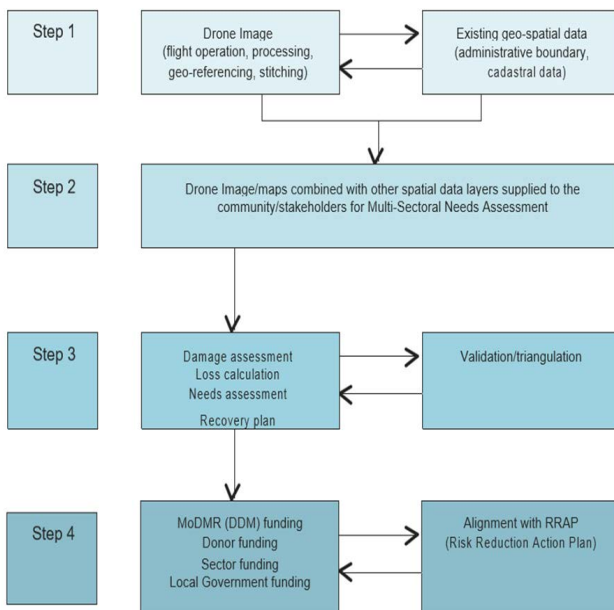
Step 1

Drone Image
(flight operation, processing, geo-referencing, stitching)

Existing geo-spatial data
(administrative boundary, cadastral data)

Step 2

Drone Image/maps combined with other spatial data layers supplied to the community/stakeholders for Multi-Sectoral Needs Assessment

Step 3

Damage assessment
Loss calculation
Needs assessment
Recovery plan

Validation/triangulation

Step 4

MoDMR (DDM) funding
Donor funding
Sector funding
Local Government funding

Alignment with RRAP
(Risk Reduction Action Plan)